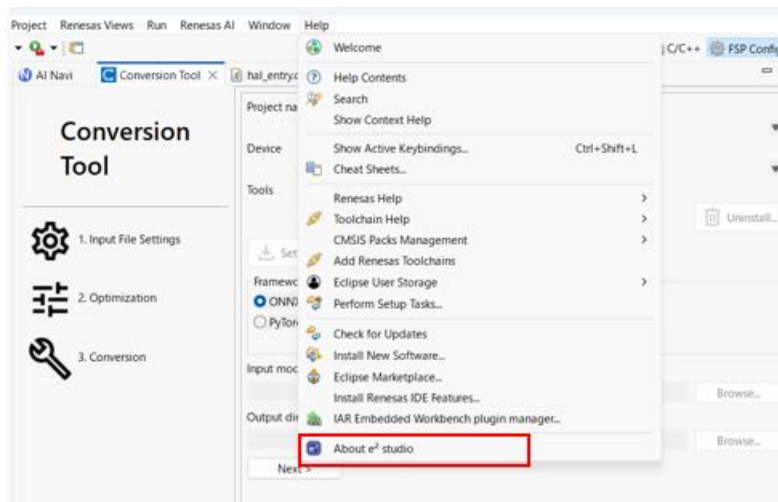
Project Renesas Views Run Renesas AI Window Help

AI Navi Conversion Tool × hal_entry.c

C/C++ FSP Config

Conversion Tool

1. Input File Settings

2. Optimization

3. Conversion

Project na

Device

Tools

Set

Framewc

ONNX

PyTor

Input moc

Output dir

Next >

Uninstall...

Browse...

Browse...

Welcome

Help Contents

Search

Show Context Help

Show Active Keybindings... Ctrl+Shift+L

Cheat Sheets...

Renesas Help >

Toolchain Help >

CMSIS Packs Management >

Add Renesas Toolchains

Eclipse User Storage >

Perform Setup Tasks...

Check for Updates

Install New Software...

Eclipse Marketplace...

Install Renesas IDE Features...

IAR Embedded Workbench plugin manager...

About e² studio